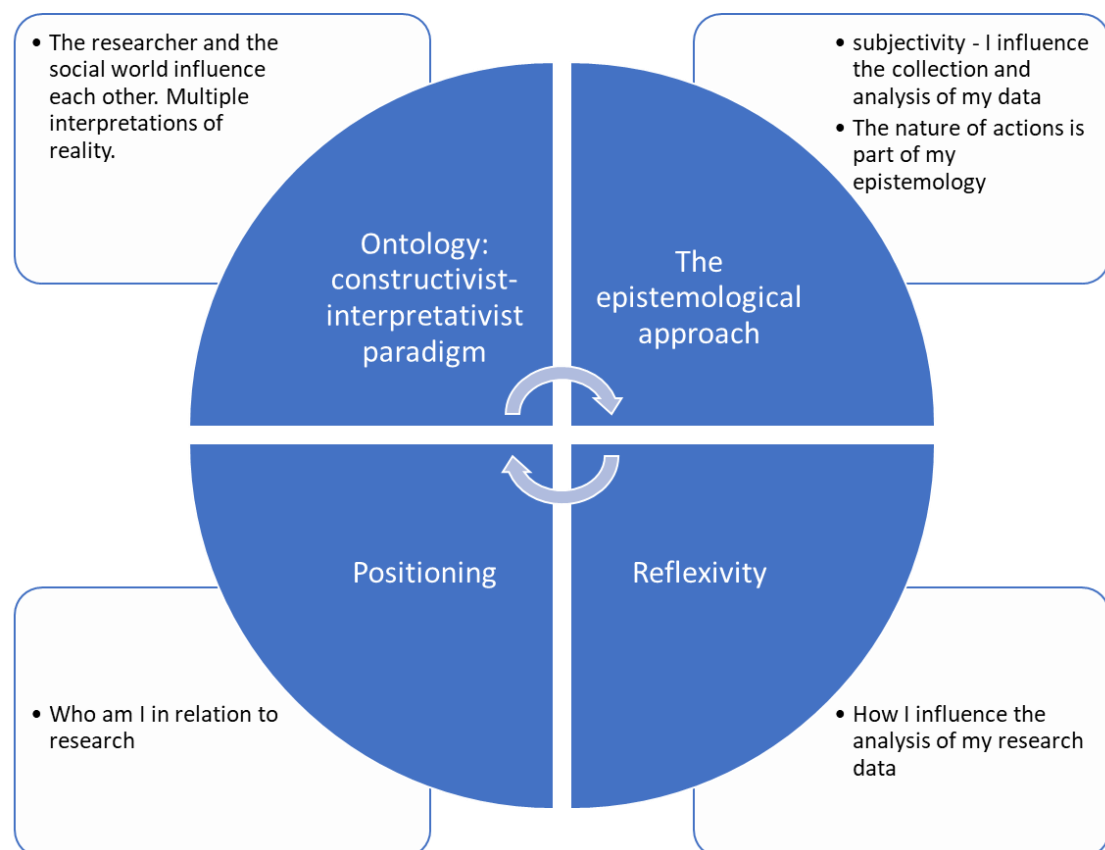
- The researcher and the social world influence each other. Multiple interpretations of reality.

- subjectivity - I influence the collection and analysis of my data
- The nature of actions is part of my epistemology

Ontology: constructivist-interpretativist paradigm

The epistemological approach

Positioning

Reflexivity

- Who am I in relation to research

- How I influence the analysis of my research data